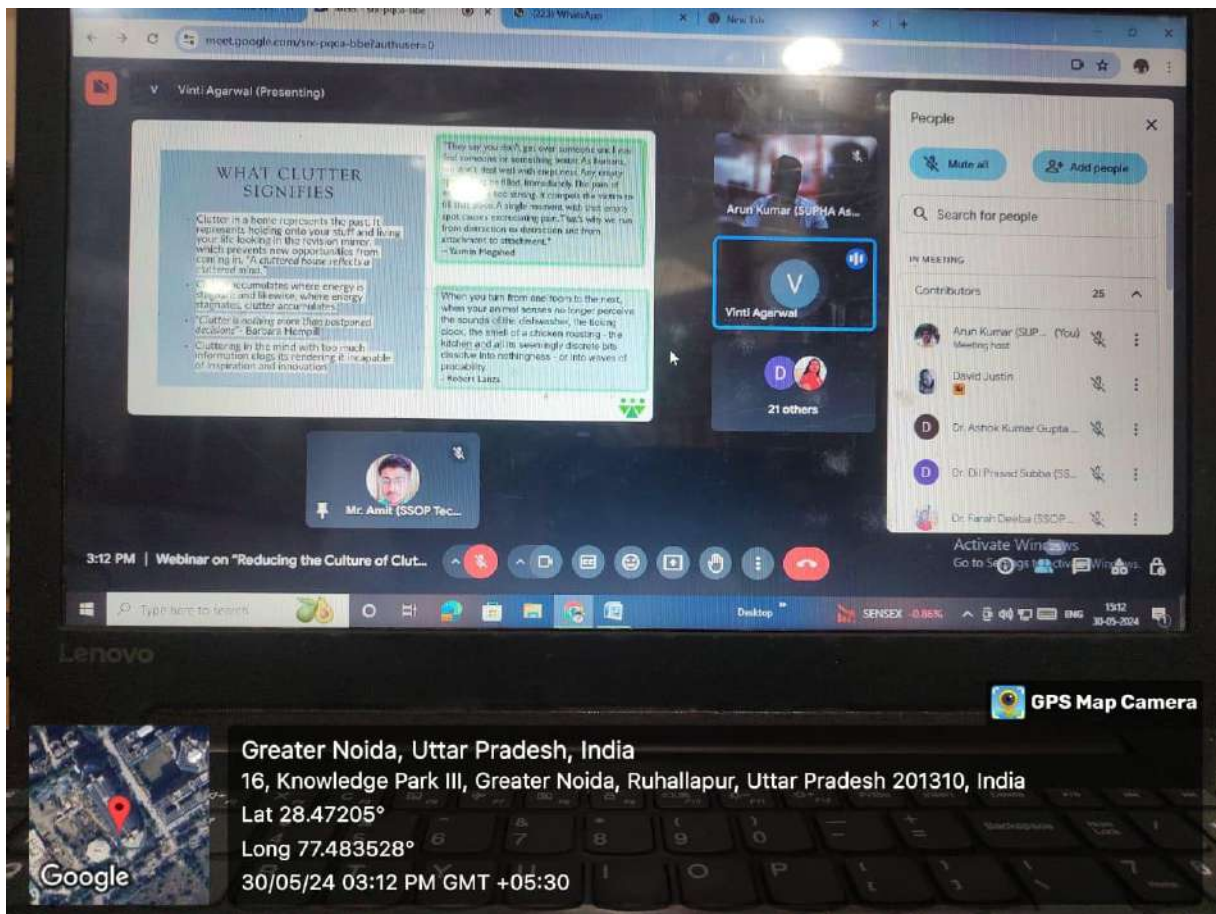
(223) WhatsApp

New Tab

meet.google.com/snr-pqca-bbe?authuser=0

Vinti Agarwal (Presenting)

WHAT CLUTTER SIGNIFIES

- Clutter in a home represents the past. It represents holding onto your stuff and living your life looking in the revision mirror, which prevents new opportunities from coming in. "A cluttered house reflects a cluttered mind."
- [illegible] accumulates where energy is stagnant and likewise, where energy stagnates, clutter accumulates.
- "Clutter is nothing more than postponed decisions" - Barbara Hemphill
- Cluttering in the mind with too much information clogs its rendering it incapable of inspiration and innovation

"They say you don't get over someone until you find someone or something better. As humans, we don't deal well with emptiness. Any empty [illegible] be filled. Immediately. The pain of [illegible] too strong. It compels the victim to fill that void. A single moment with that empty spot causes excruciating pain. That's why we run from distraction to distraction and from attachment to attachment."
- Yasmin Mogahed

When you turn from one room to the next, when your animal senses no longer perceive the sounds of the dishwasher, the ticking clock, the smell of a chicken roasting - the kitchen and all its seemingly discrete bits dissolve into nothingness - or into waves of probability.
- Robert Lanza

Arun Kumar (SUPHA As...

V

Vinti Agarwal

D

21 others

Mr. Amit (SSOP Tec...

People

Mute all

Add people

Search for people

IN MEETING

Contributors 25

Arun Kumar (SUP... (You)
Meeting host

David Justin

D Dr. Ashok Kumar Gupta ...

D Dr. Dil Prasad Subba (SS...

Dr. Farah Deeba (SSOP...

3:12 PM | Webinar on "Reducing the Culture of Clut...

Activate Windows
Go to Settings to activate Windows.

Type here to search

Desktop

SENSEX -0.86%

ENG 15:12 30-05-2024

Lenovo

GPS Map Camera

Greater Noida, Uttar Pradesh, India
16, Knowledge Park III, Greater Noida, Ruhallapur, Uttar Pradesh 201310, India
Lat 28.47205°
Long 77.483528°
30/05/24 03:12 PM GMT +05:30

Google